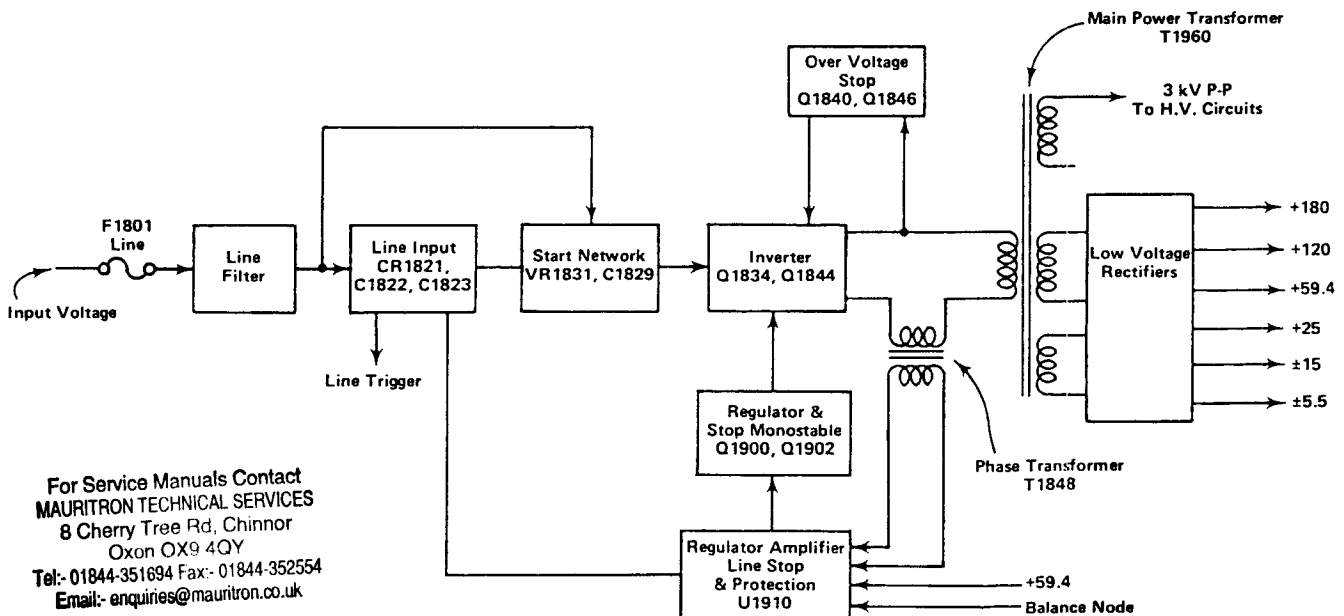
Main Power Transformer
T1960

Over Voltage
Stop
Q1840, Q1846

3 kV P-P
To H.V. Circuits

F1801
Line

Input Voltage

Line
Filter

Line Input
CR1821,
C1822, C1823

Start Network
VR1831, C1829

Inverter
Q1834, Q1844

Low Voltage
Rectifiers

+180
+120
+59.4
+25
±15
±5.5

Line Trigger

Regulator &
Stop Monostable
Q1900, Q1902

Phase Transformer
T1848

For Service Manuals Contact
MAURITRON TECHNICAL SERVICES
8 Cherry Tree Rd, Chinnor
Oxon OX9 4QY
Tel:- 01844-351694 Fax:- 01844-352554
Email:- enquiries@mauritron.co.uk

Regulator Amplifier
Line Stop
& Protection
U1910

+59.4
Balance Node